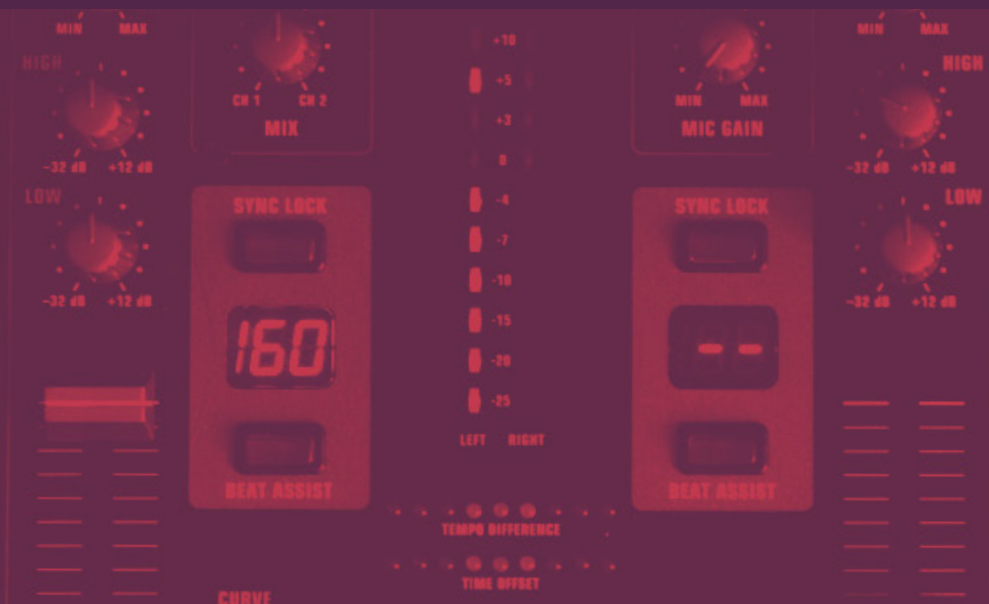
MIN MAX

HIGH

-32 dB +12 dB

LOW

-32 dB +12 dB

CH 1 CH 2

MIX

SYNC LOCK

160

BEAT ASSIST

+10

+5

+3

0

-4

-7

-10

-15

-20

-25

LEFT RIGHT

TEMPO DIFFERENCE

TIME OFFSET

MIN MAX

MIC GAIN

SYNC LOCK

--

BEAT ASSIST

MIN MAX

HIGH

-32 dB +12 dB

LOW

-32 dB +12 dB

CURVE